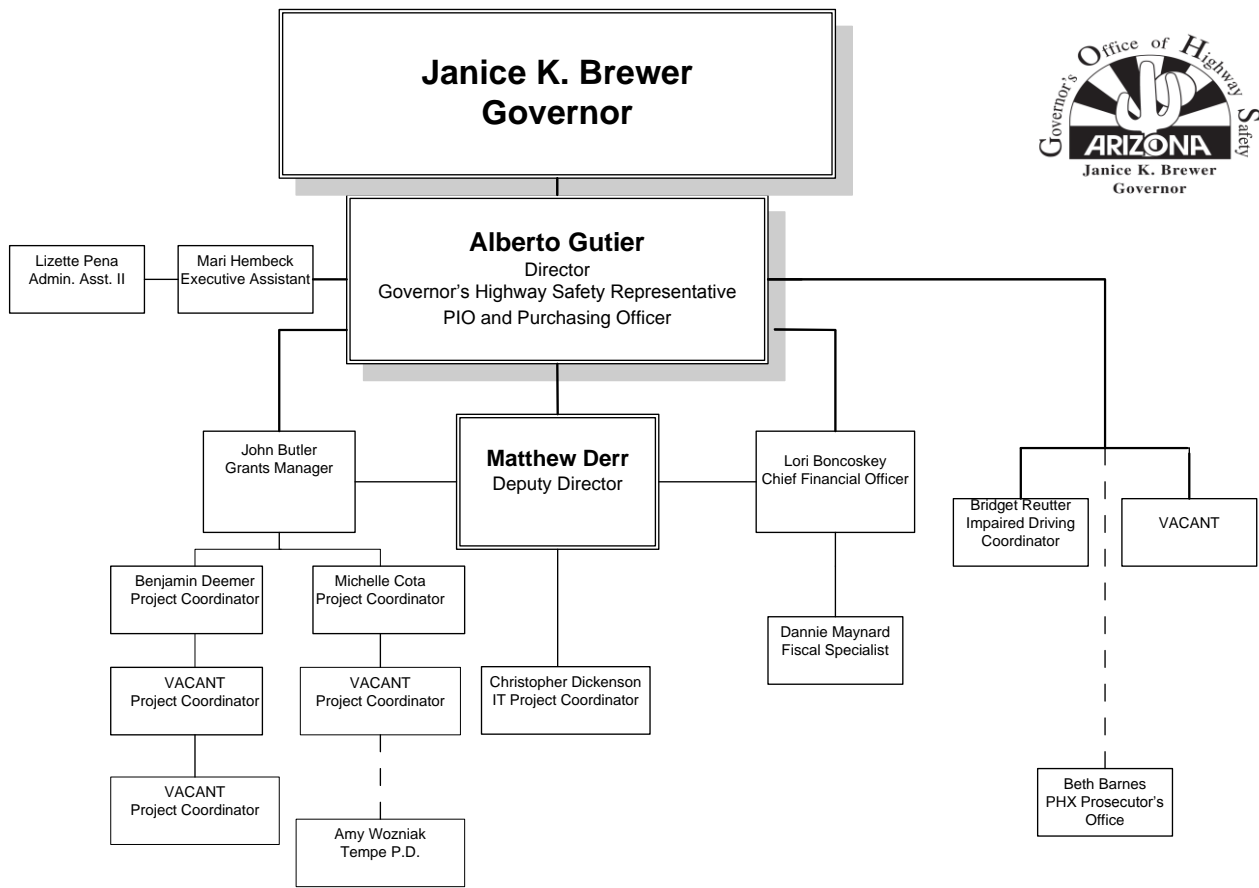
Janice K. Brewer
Governor

Governor's Office of Highway Safety
ARIZONA
Janice K. Brewer
Governor

Lizette Pena
Admin. Asst. II

Mari Hembeck
Executive Assistant

Alberto Gutier
Director
Governor's Highway Safety Representative
PIO and Purchasing Officer

John Butler
Grants Manager

Matthew Derr
Deputy Director

Lori Boncoskey
Chief Financial Officer

Bridget Reutter
Impaired Driving Coordinator

VACANT

Benjamin Deemer
Project Coordinator

Michelle Cota
Project Coordinator

Dannie Maynard
Fiscal Specialist

VACANT
Project Coordinator

VACANT
Project Coordinator

Christopher Dickenson
IT Project Coordinator

VACANT
Project Coordinator

Amy Wozniak
Tempe P.D.

Beth Barnes
PHX Prosecutor's Office